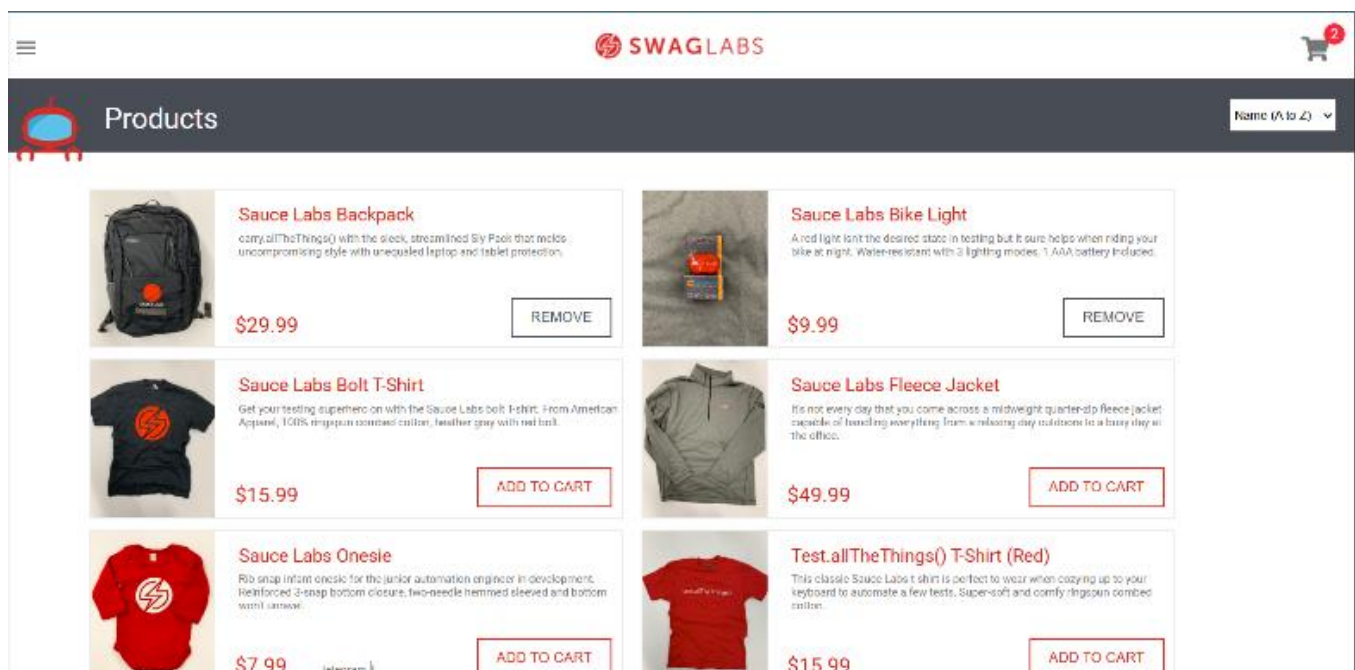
SWAGLABS

2

Products

Name (A to Z)

Sauce Labs Backpack

carry.allTheThings() with the sleek, streamlined Sly Pack that melds uncompromising style with unequaled laptop and tablet protection.

$29.99

REMOVE

Sauce Labs Bike Light

A red light isn't the desired state in testing but it sure helps when riding your bike at night. Water-resistant with 3 lighting modes, 1 AAA battery included.

$9.99

REMOVE

Sauce Labs Bolt T-Shirt

Get your testing superhero on with the Sauce Labs bolt T-shirt. From American Apparel, 100% ringspun combed cotton, heather gray with red bolt.

$15.99

ADD TO CART

Sauce Labs Fleece Jacket

It's not every day that you come across a midweight quarter-zip fleece jacket capable of handling everything from a relaxing day outdoors to a busy day at the office.

$49.99

ADD TO CART

Sauce Labs Onesie

Rib snap infant onesie for the junior automation engineer in development. Reinforced 3-snap bottom closure, two-needle hemmed sleeved and bottom won't unravel.

$7.99

ADD TO CART

Test.allTheThings() T-Shirt (Red)

This classic Sauce Labs t-shirt is perfect to wear when cozying up to your keyboard to automate a few tests. Super-soft and comfy ringspun combed cotton.

$15.99

ADD TO CART